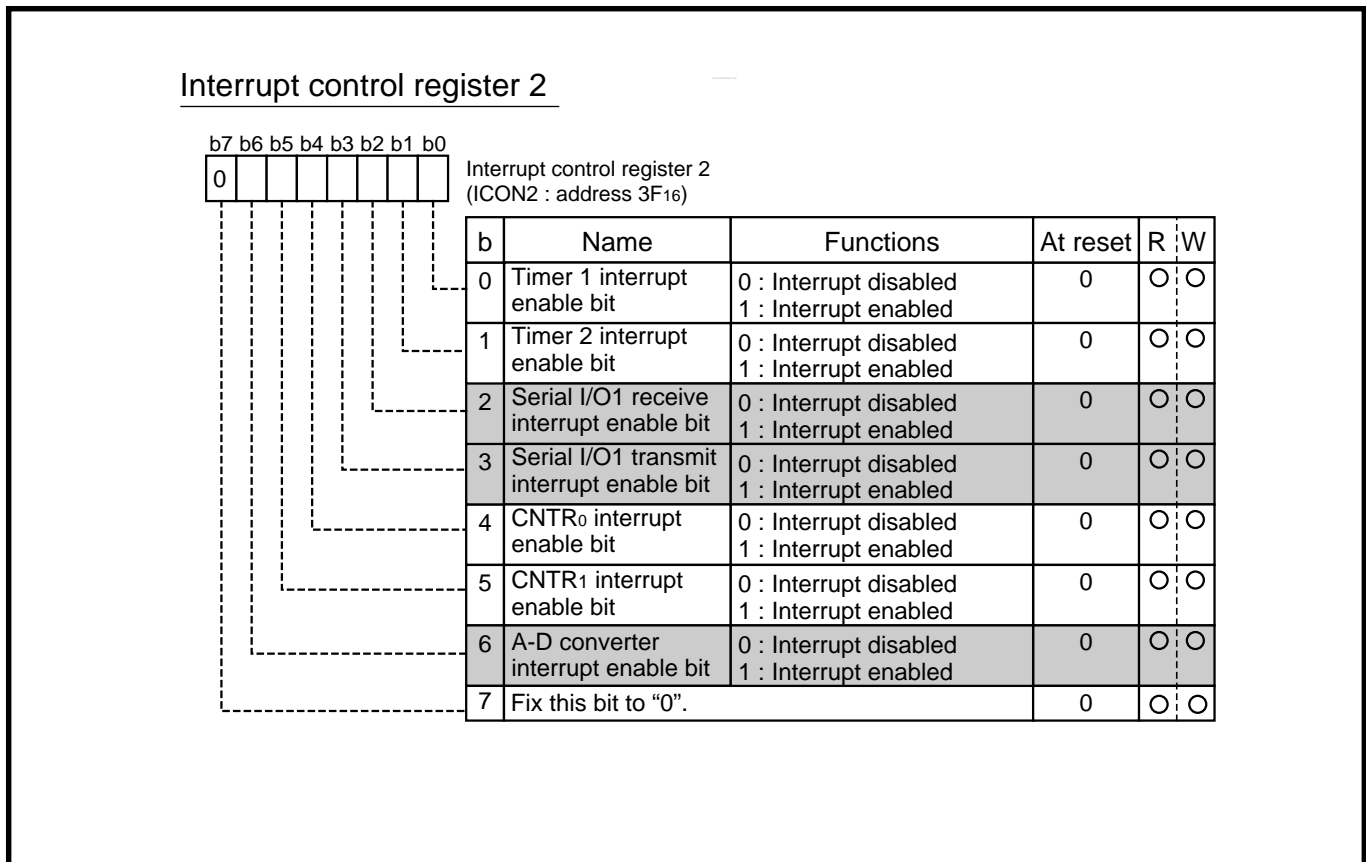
Interrupt control register 2

b7 b6 b5 b4 b3 b2 b1 b0

0

Interrupt control register 2
(ICON2 : address $3F_{16}$)

| b | Name | Functions | At reset | R | W |
|---|---|---|---|---|---|
| 0 | Timer 1 interrupt enable bit | 0 : Interrupt disabled<br>1 : Interrupt enabled | 0 | O | O |
| 1 | Timer 2 interrupt enable bit | 0 : Interrupt disabled<br>1 : Interrupt enabled | 0 | O | O |
| 2 | Serial I/O1 receive interrupt enable bit | 0 : Interrupt disabled<br>1 : Interrupt enabled | 0 | O | O |
| 3 | Serial I/O1 transmit interrupt enable bit | 0 : Interrupt disabled<br>1 : Interrupt enabled | 0 | O | O |
| 4 | $CNTR_0$ interrupt enable bit | 0 : Interrupt disabled<br>1 : Interrupt enabled | 0 | O | O |
| 5 | $CNTR_1$ interrupt enable bit | 0 : Interrupt disabled<br>1 : Interrupt enabled | 0 | O | O |
| 6 | A-D converter interrupt enable bit | 0 : Interrupt disabled<br>1 : Interrupt enabled | 0 | O | O |
| 7 | Fix this bit to “0”. | | 0 | O | O |